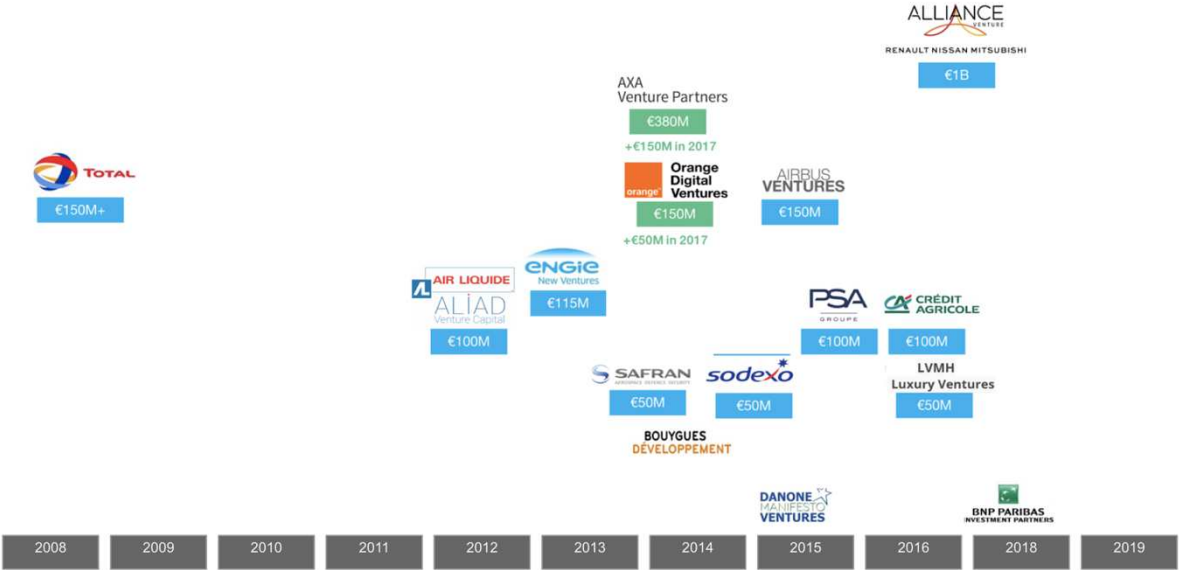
ALLIANCE
VENTURE
RENAULT NISSAN MITSUBISHI
€1B

AXA
Venture Partners
€380M
+€150M in 2017

TOTAL
€150M+

orange
Orange
Digital
Ventures
€150M
+€50M in 2017

AIRBUS
VENTURES
€150M

ENGIE
New Ventures
€115M

AIR LIQUIDE
ALIAD
Venture Capital
€100M

PSA
GROUPE
€100M

CRÉDIT
AGRICOLE
€100M

SAFRAN
€50M

sodexo
€50M

LVMH
Luxury Ventures
€50M

BOUYGUES
DÉVELOPPEMENT

DANONE
MANIFESTO
VENTURES

BNP PARIBAS
INVESTMENT PARTNERS

| 2008 | 2009 | 2010 | 2011 | 2012 | 2013 | 2014 | 2015 | 2016 | 2018 | 2019 |
|---|---|---|---|---|---|---|---|---|---|---|